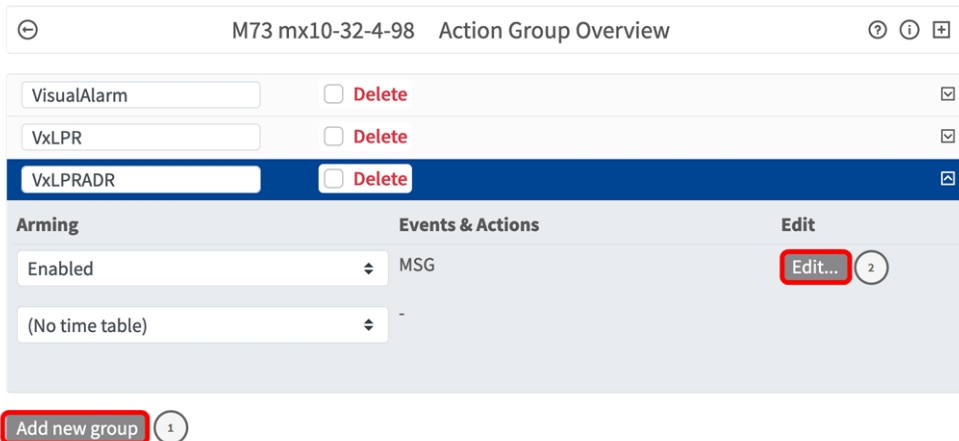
M73 mx10-32-4-98 Action Group Overview

VisualAlarm Delete

VxLPR Delete

VxLPRADR Delete

| Arming | Events & Actions | Edit |
|---|---|---|
| Enabled | MSG | Edit... 2 |
| (No time table) | - | |

Add new group 1